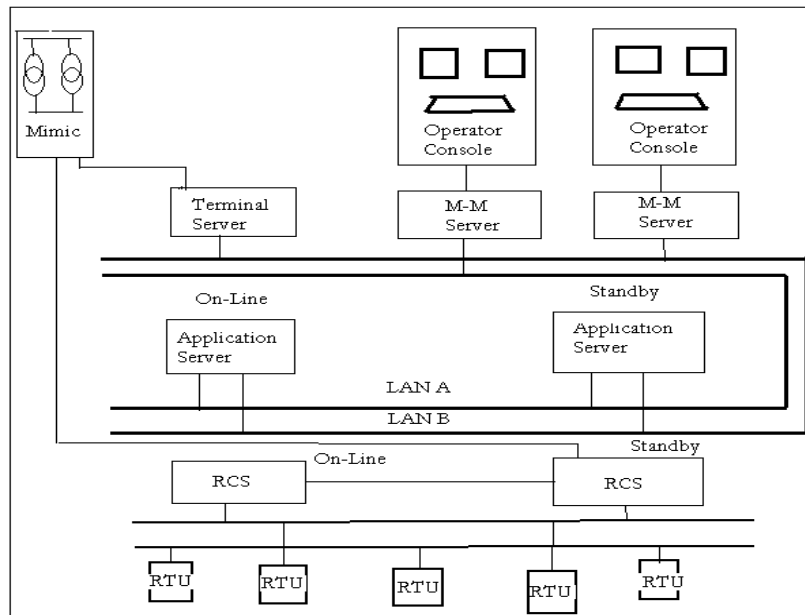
Mimic

Operator Console

Operator Console

Terminal Server

M-M Server

M-M Server

On-Line

Standby

Application Server

Application Server

LAN A

LAN B

Standby

On-Line

RCS

RCS

RTU

RTU

RTU

RTU

RTU